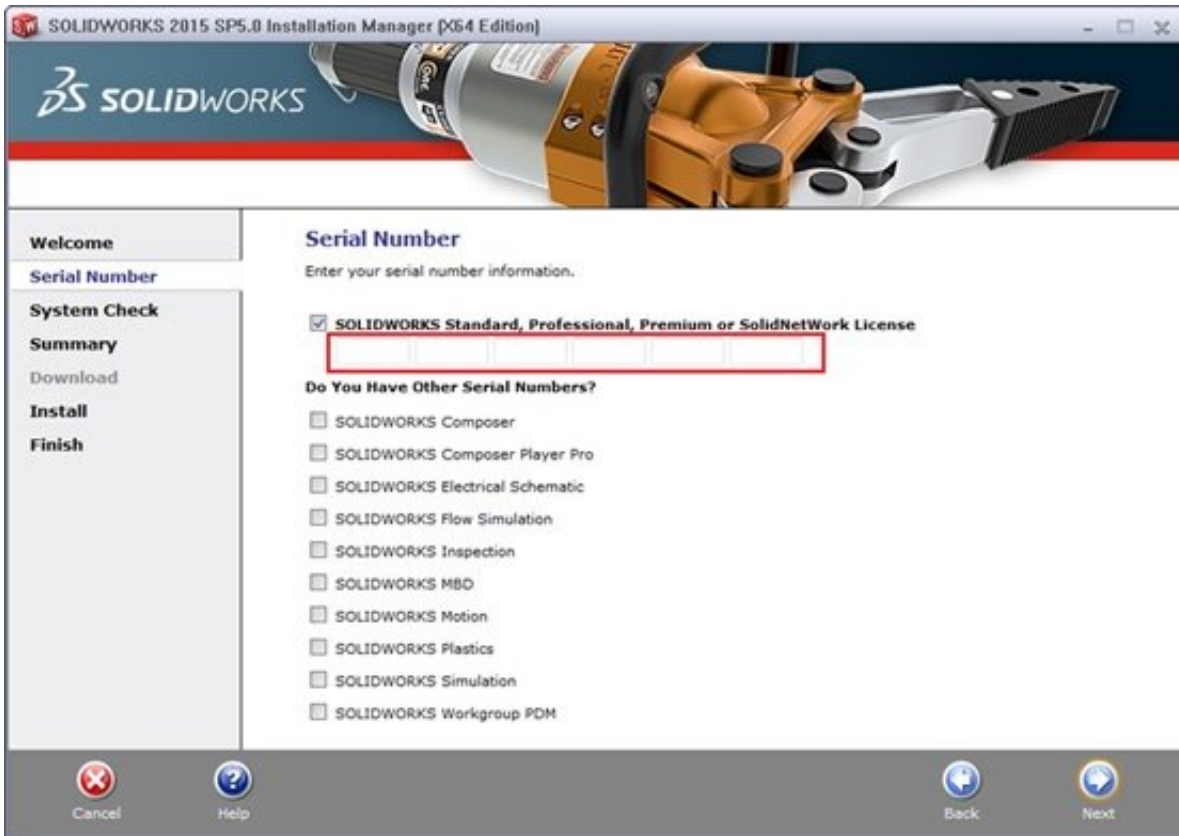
SOLIDWORKS 2015 SP5.0 Installation Manager [X64 Edition]

3S SOLIDWORKS

Welcome
Serial Number
System Check
Summary
Download
Install
Finish

Serial Number

Enter your serial number information.

SOLIDWORKS Standard, Professional, Premium or SolidNetWork License

Do You Have Other Serial Numbers?

SOLIDWORKS Composer
SOLIDWORKS Composer Player Pro
SOLIDWORKS Electrical Schematic
SOLIDWORKS Flow Simulation
SOLIDWORKS Inspection
SOLIDWORKS MBD
SOLIDWORKS Motion
SOLIDWORKS Plastics
SOLIDWORKS Simulation
SOLIDWORKS Workgroup PDM

Cancel
Help
Back
Next